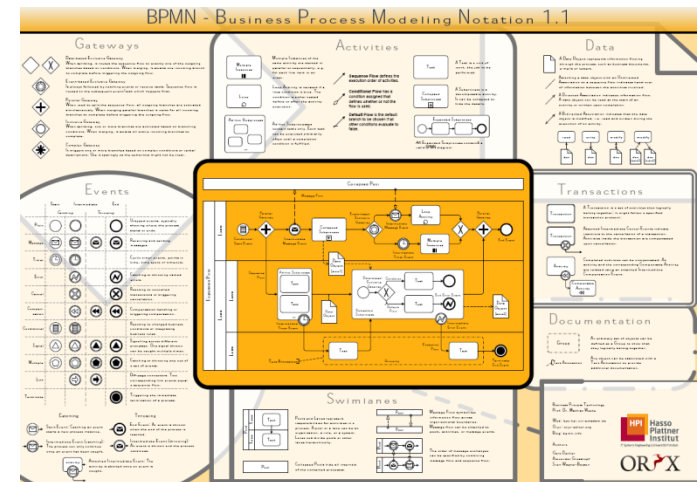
BPMN - Business Process Modeling Notation 1.1

Gateways

Activities

Data

Events

Transactions

Documentation

Swimlanes

Sequence Flow defines the execution order of activities.

Conditional Flow has a condition assigned that defines whether or not the flow is used.

Default Flow is the default branch to be chosen if all other conditions evaluate to false.

Start
Intermediate
End

Catching
Throwing

Message
Timer
Error
Cancel
Compensation
Conditional
Link
Signal
Multiple
Terminate

Group

HPI Hasso Plattner Institut

ORYX